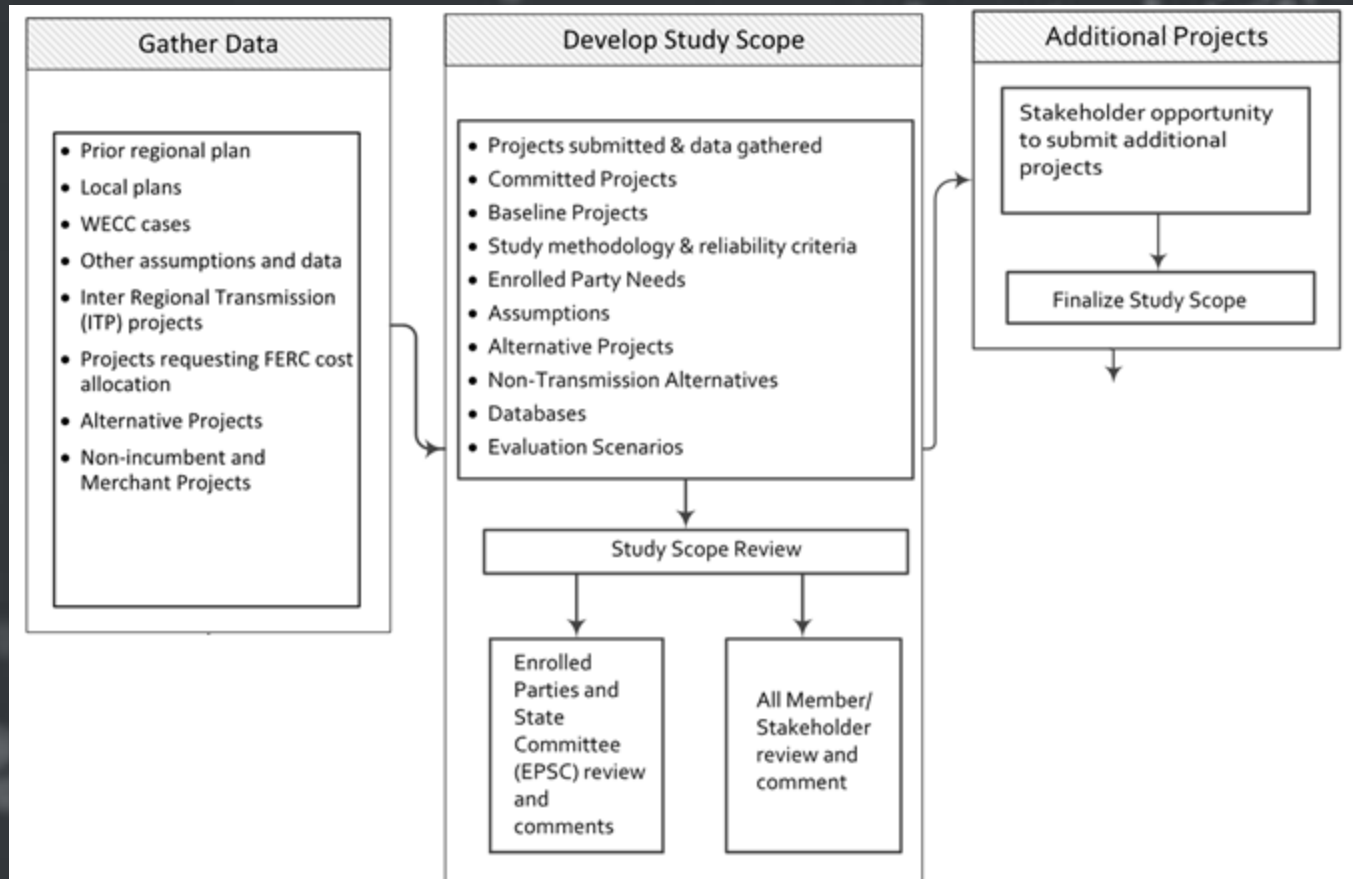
Gather Data

- Prior regional plan
- Local plans
- WECC cases
- Other assumptions and data
- Inter Regional Transmission (ITP) projects
- Projects requesting FERC cost allocation
- Alternative Projects
- Non-incumbent and Merchant Projects

Develop Study Scope

- Projects submitted & data gathered
- Committed Projects
- Baseline Projects
- Study methodology & reliability criteria
- Enrolled Party Needs
- Assumptions
- Alternative Projects
- Non-Transmission Alternatives
- Databases
- Evaluation Scenarios

Study Scope Review

Enrolled Parties and State Committee (EPSC) review and comments

All Member/ Stakeholder review and comment

Additional Projects

Stakeholder opportunity to submit additional projects

Finalize Study Scope